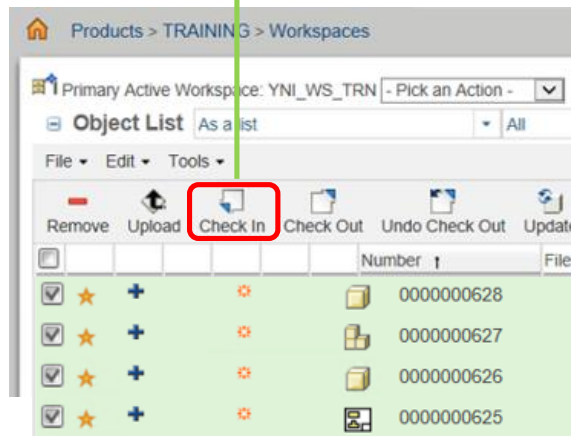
Products > TRAINING > Workspaces

Primary Active Workspace: YNI_WS_TRN - Pick an Action -

Object List As a list All

File ▾ Edit ▾ Tools ▾

Remove Upload Check In Check Out Undo Check Out Update

| | | | | | Number ↑ | File |
|---|---|---|---|---|---|---|
| ☑ | ★ | ✚ | ☼ | | 0000000628 | |
| ☑ | ★ | ✚ | ☼ | | 0000000627 | |
| ☑ | ★ | ✚ | ☼ | | 0000000626 | |
| ☑ | ★ | ✚ | ☼ | | 0000000625 | |